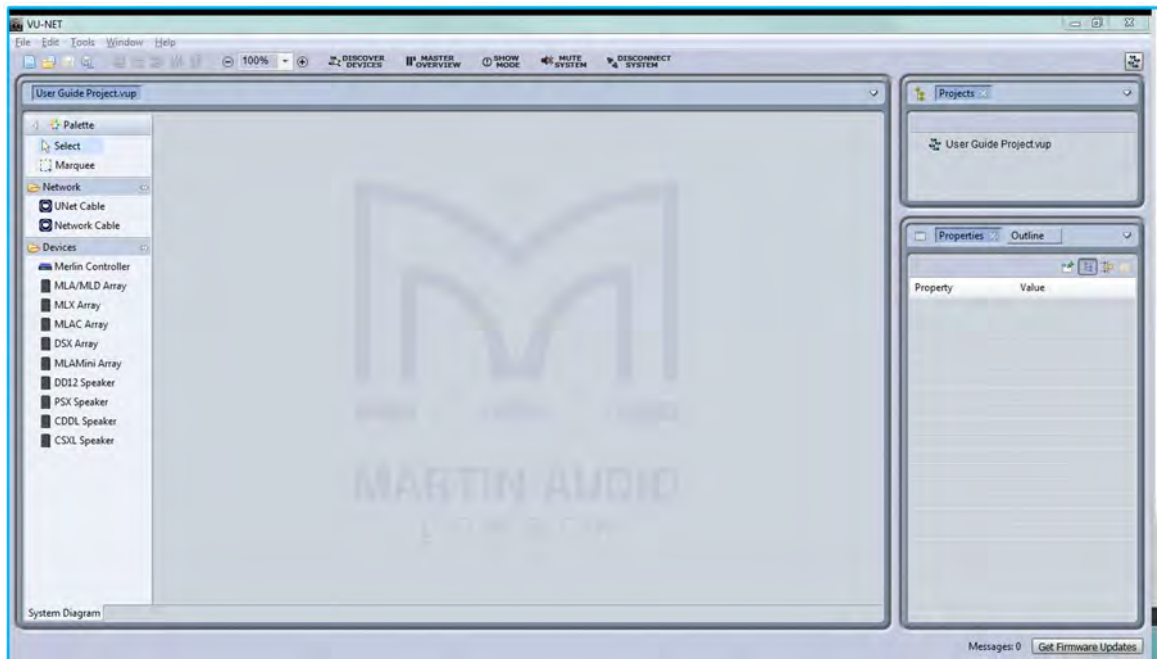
VU-NET

File Edit Tools Window Help

100%

DISCOVER DEVICES

MASTER OVERVIEW

SHOW MODE

MUTE SYSTEM

DISCONNECT SYSTEM

User Guide Project.vup

Palette

Select

Marquee

Network

UNet Cable

Network Cable

Devices

Merlin Controller

MLA/MLD Array

MLX Array

MLAC Array

DSX Array

MLAMini Array

DD12 Speaker

PSX Speaker

CDDL Speaker

CSXL Speaker

MARTIN AUDIO

System Diagram

Projects

User Guide Project.vup

Properties

Outline

| Property | Value |
|---|---|

Messages: 0

Get Firmware Updates